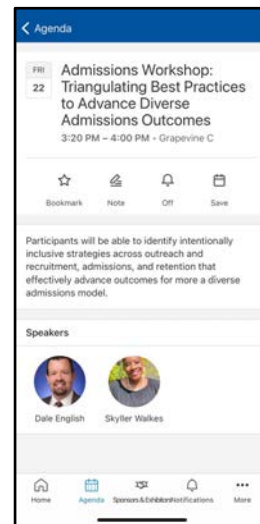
< Agenda

FRI 22

Admissions Workshop: Triangulating Best Practices to Advance Diverse Admissions Outcomes

3:20 PM – 4:00 PM • Grapevine C

Bookmark Note Off Save

Participants will be able to identify intentionally inclusive strategies across outreach and recruitment, admissions, and retention that effectively advance outcomes for more a diverse admissions model.

Speakers

Dale English Skyller Walkes

Home Agenda Sponsors & Exhibitors Notifications More